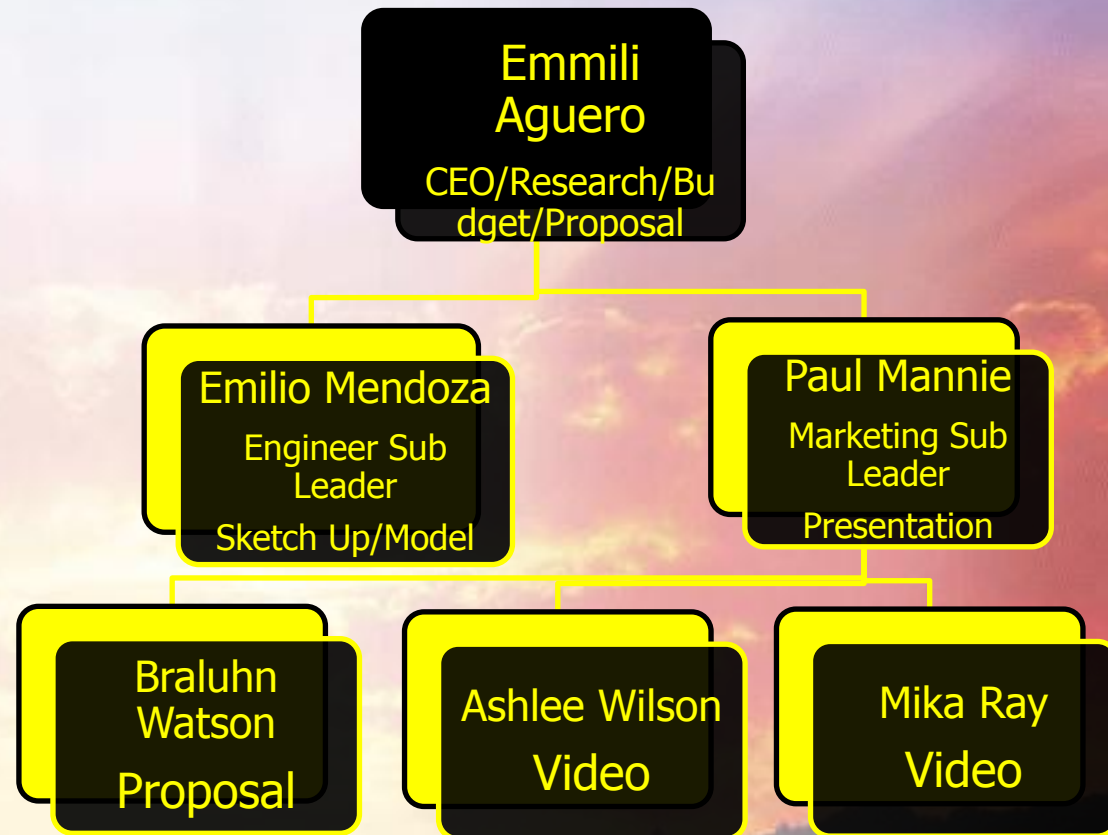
Emmili Aguero

CEO/Research/Budget/Proposal

Emilio Mendoza

Engineer Sub Leader

Sketch Up/Model

Paul Mannie

Marketing Sub Leader

Presentation

Braluhn Watson

Proposal

Ashlee Wilson

Video

Mika Ray

Video